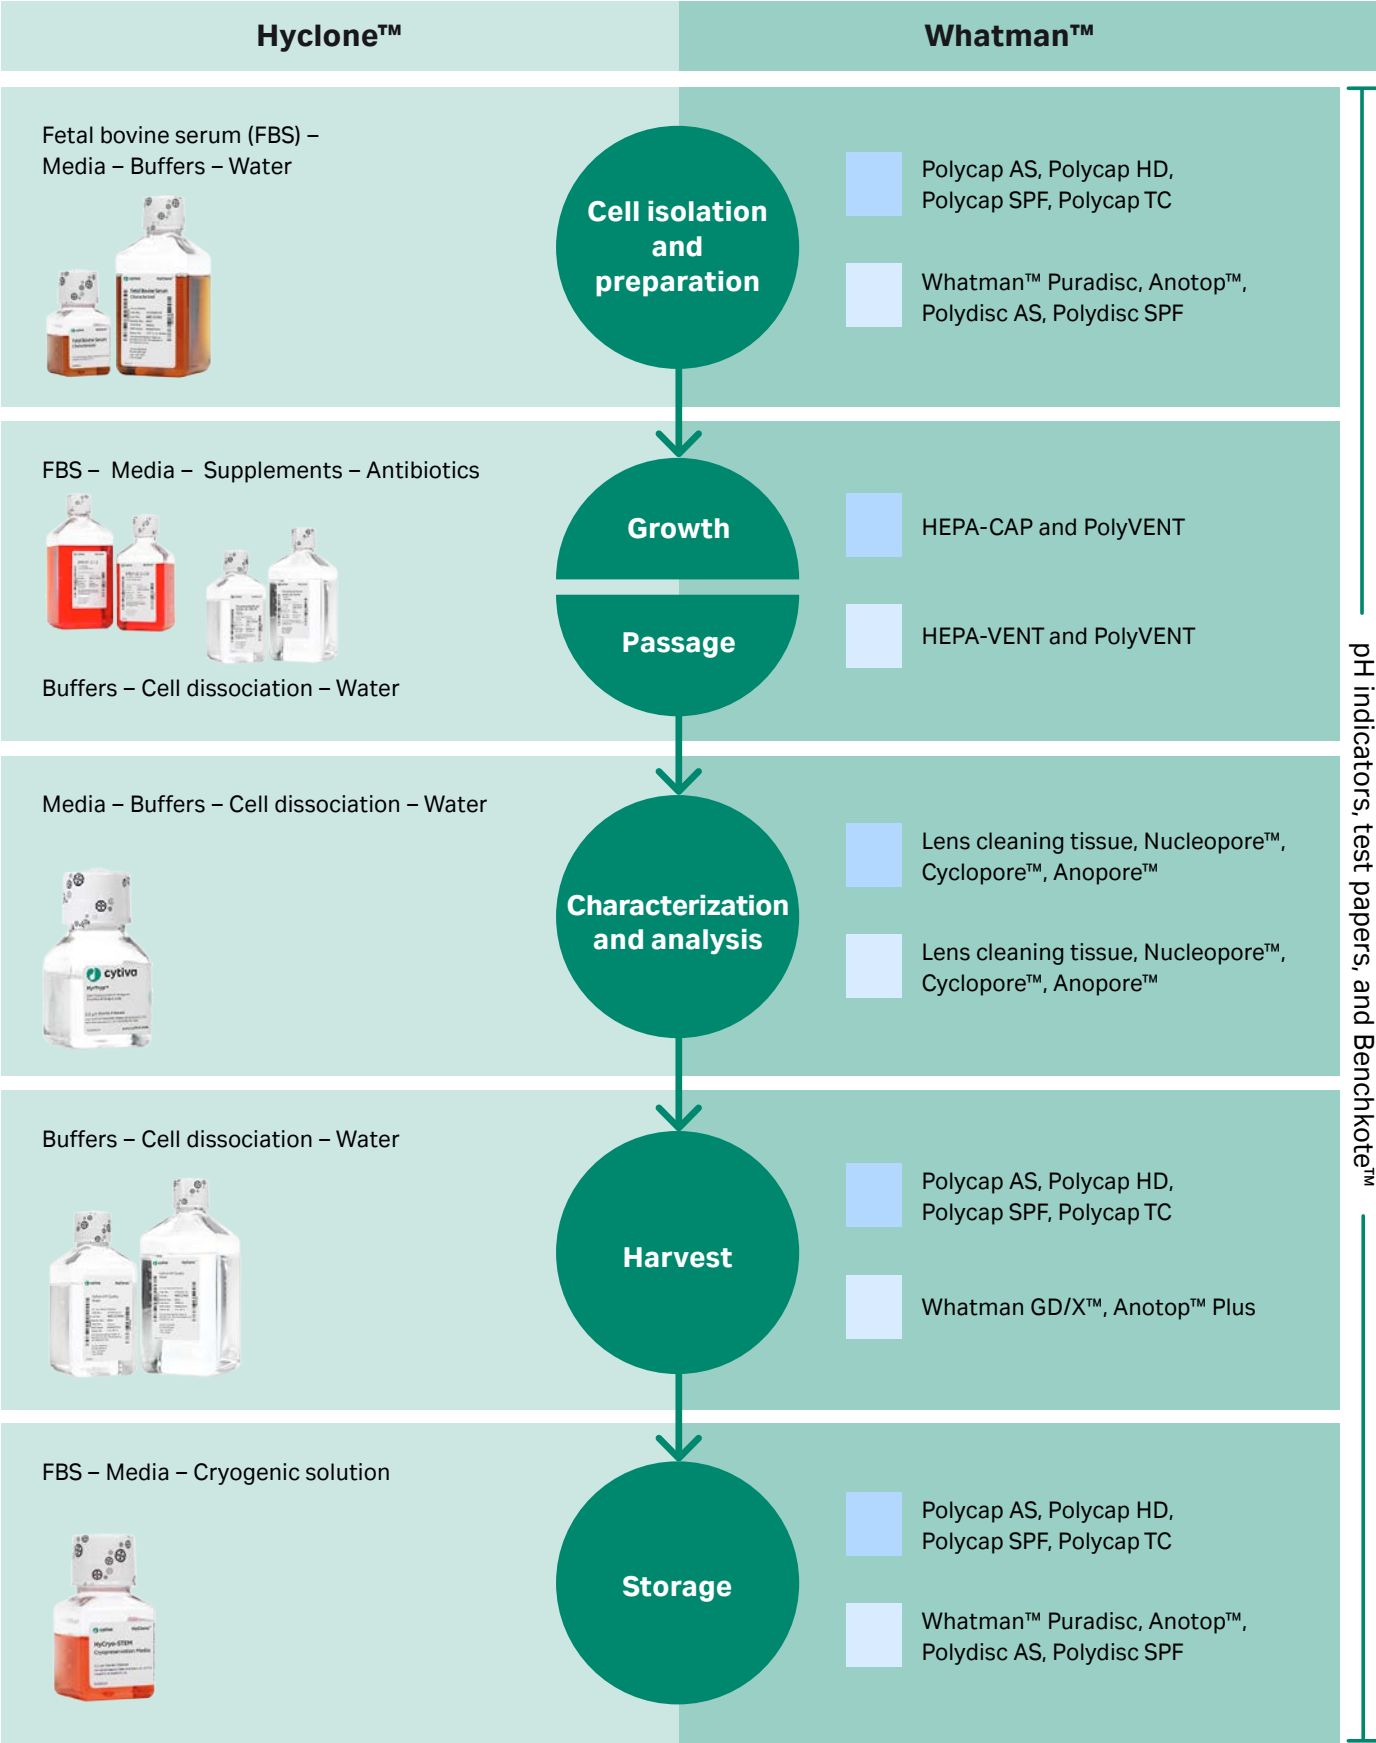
Hyclone™

Whatman™

Fetal bovine serum (FBS) – Media – Buffers – Water

Cell isolation and preparation

Polycap AS, Polycap HD, Polycap SPF, Polycap TC

Whatman™ Puradisc, Anotop™, Polydisc AS, Polydisc SPF

FBS – Media – Supplements – Antibiotics

Growth

HEPA-CAP and PolyVENT

Passage

HEPA-VENT and PolyVENT

Buffers – Cell dissociation – Water

Media – Buffers – Cell dissociation – Water

Characterization and analysis

Lens cleaning tissue, Nucleopore™, Cyclopore™, Anopore™

Lens cleaning tissue, Nucleopore™, Cyclopore™, Anopore™

Buffers – Cell dissociation – Water

Harvest

Polycap AS, Polycap HD, Polycap SPF, Polycap TC

Whatman GD/X™, Anotop™ Plus

FBS – Media – Cryogenic solution

Storage

Polycap AS, Polycap HD, Polycap SPF, Polycap TC

Whatman™ Puradisc, Anotop™, Polydisc AS, Polydisc SPF

pH indicators, test papers, and Benchkote™